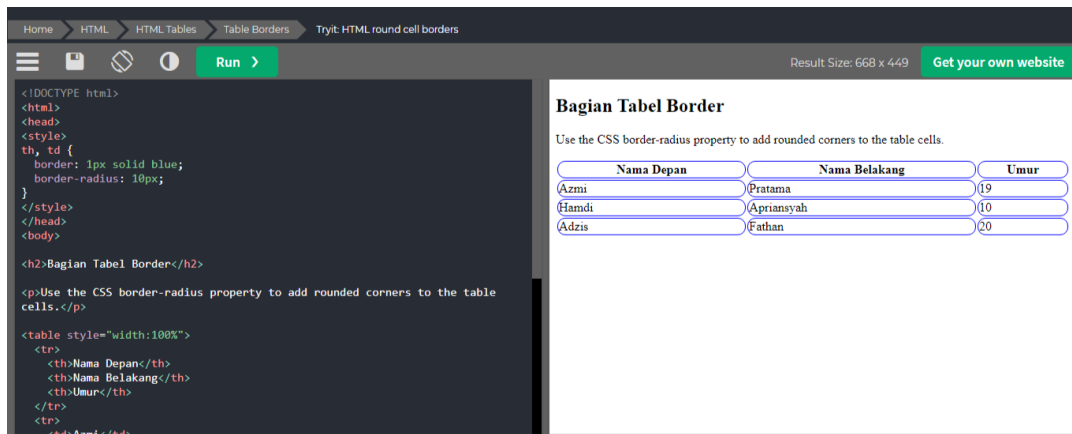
Home HTML HTML Tables Table Borders Tryit: HTML round cell borders

Run ❯

Result Size: 668 x 449

Get your own website

<!DOCTYPE html>
<html>
<head>
<style>
th, td {
  border: 1px solid blue;
  border-radius: 10px;
}
</style>
</head>
<body>

<h2>Bagian Tabel Border</h2>

<p>Use the CSS border-radius property to add rounded corners to the table cells.</p>

<table style="width:100%">
  <tr>
    <th>Nama Depan</th>
    <th>Nama Belakang</th>
    <th>Umur</th>
  </tr>
  <tr>
    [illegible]

Bagian Tabel Border

Use the CSS border-radius property to add rounded corners to the table cells.

| Nama Depan | Nama Belakang | Umur |
|---|---|---|
| Azmi | Pratama | 19 |
| Hamdi | Apriansyah | 10 |
| Adzis | Fathan | 20 |